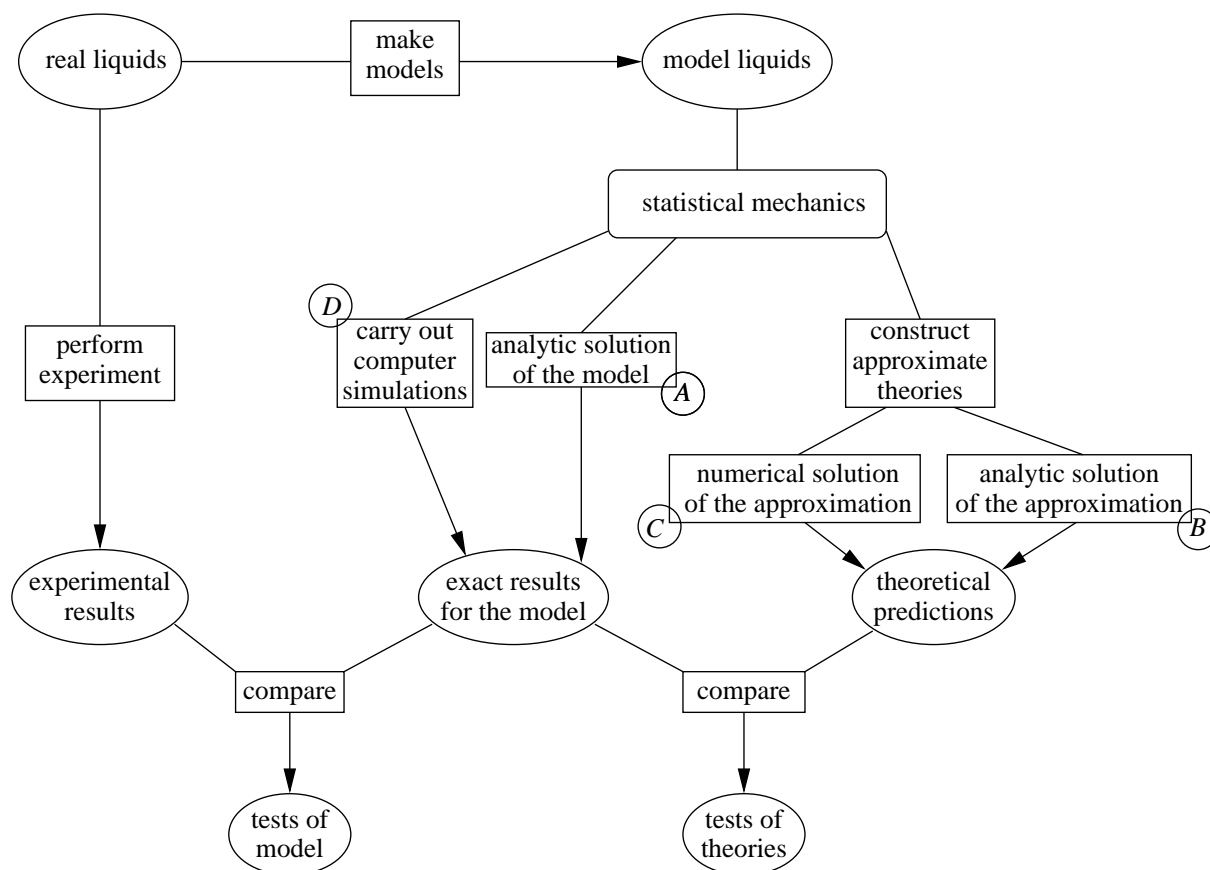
real liquids

make models

model liquids

statistical mechanics

D

carry out computer simulations

analytic solution of the model

A

construct approximate theories

perform experiment

numerical solution of the approximation

C

analytic solution of the approximation

B

experimental results

exact results for the model

theoretical predictions

compare

compare

tests of model

tests of theories